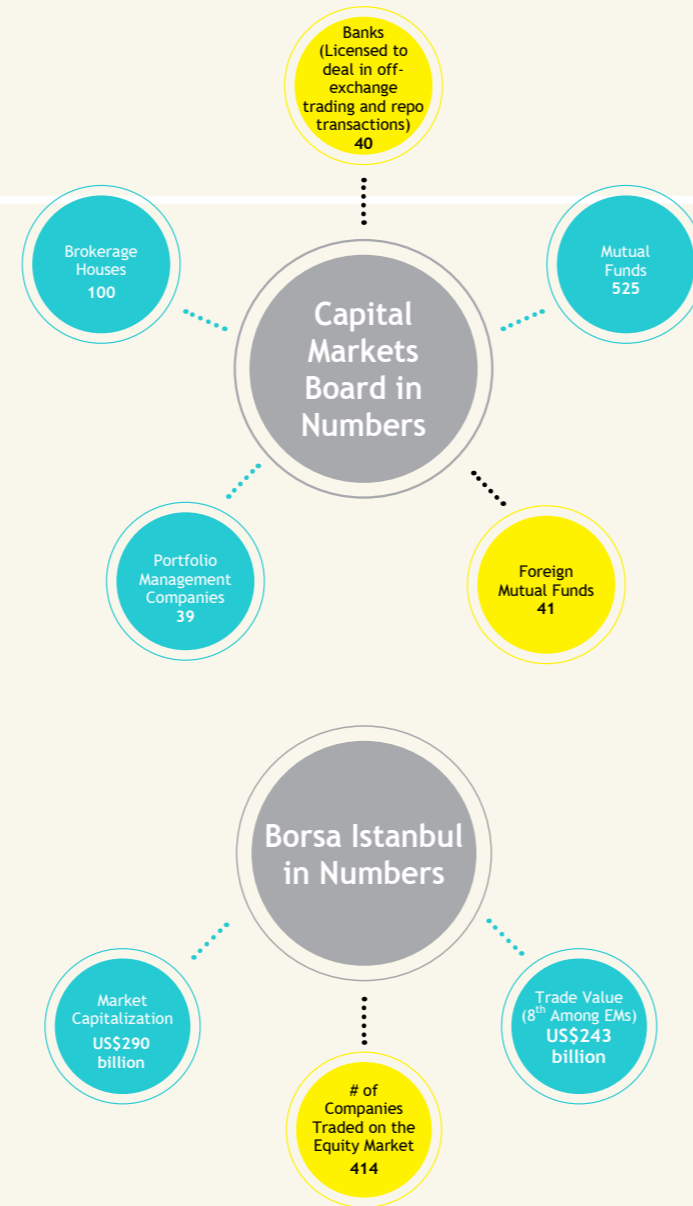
Banks (Licensed to deal in off-exchange trading and repo transactions) 40

Brokerage Houses 100

Capital Markets Board in Numbers

Mutual Funds 525

Portfolio Management Companies 39

Foreign Mutual Funds 41

Borsa Istanbul in Numbers

Market Capitalization US$290 billion

# of Companies Traded on the Equity Market 414

Trade Value ($8^{th}$ Among EMs) US$243 billion